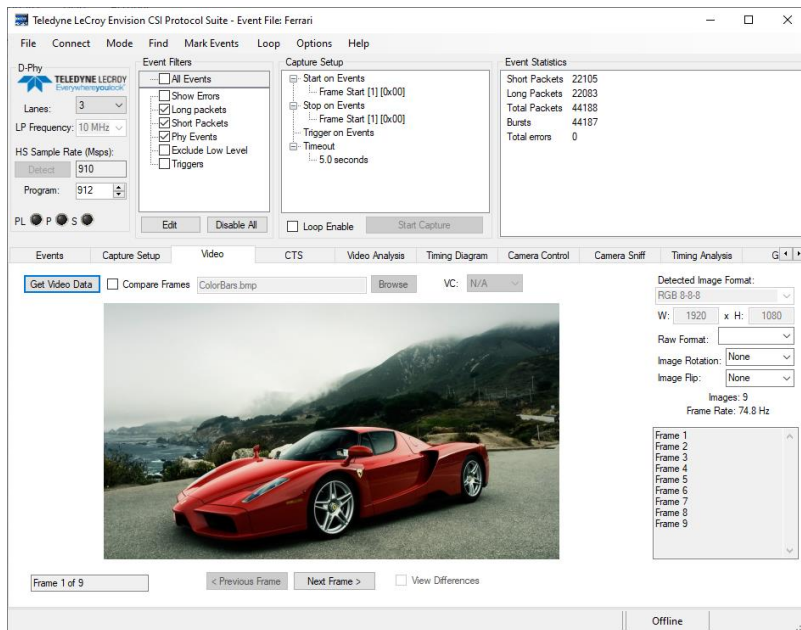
Teledyne LeCroy Envision CSI Protocol Suite - Event File: Ferrari

File Connect Mode Find Mark Events Loop Options Help

D-Phy
TELEDYNE LECROY
Everywhereyoulook
Lanes: 3
LP Frequency: 10 MHz
HS Sample Rate (Msps):
Detect 910
Program: 912
PL P S

Event Filters
All Events
Show Errors
Long packets
Short Packets
Phy Events
Exclude Low Level
Triggers
Edit Disable All

Capture Setup
Start on Events
Frame Start [1] [0x00]
Stop on Events
Frame Start [1] [0x00]
Trigger on Events
Timeout
5.0 seconds
Loop Enable Start Capture

Event Statistics
| | |
|---|---|
| Short Packets | 22105 |
| Long Packets | 22083 |
| Total Packets | 44188 |
| Bursts | 44187 |
| Total errors | 0 |

Events Capture Setup Video CTS Video Analysis Timing Diagram Camera Control Camera Sniff Timing Analysis G

Get Video Data Compare Frames ColorBars.bmp Browse VC: N/A

Detected Image Format:
RGB 8-8-8
W: 1920 x H: 1080
Raw Format:
Image Rotation: None
Image Flip: None
Images: 9
Frame Rate: 74.8 Hz

Frame 1
Frame 2
Frame 3
Frame 4
Frame 5
Frame 6
Frame 7
Frame 8
Frame 9

Frame 1 of 9 < Previous Frame Next Frame > View Differences

Offline